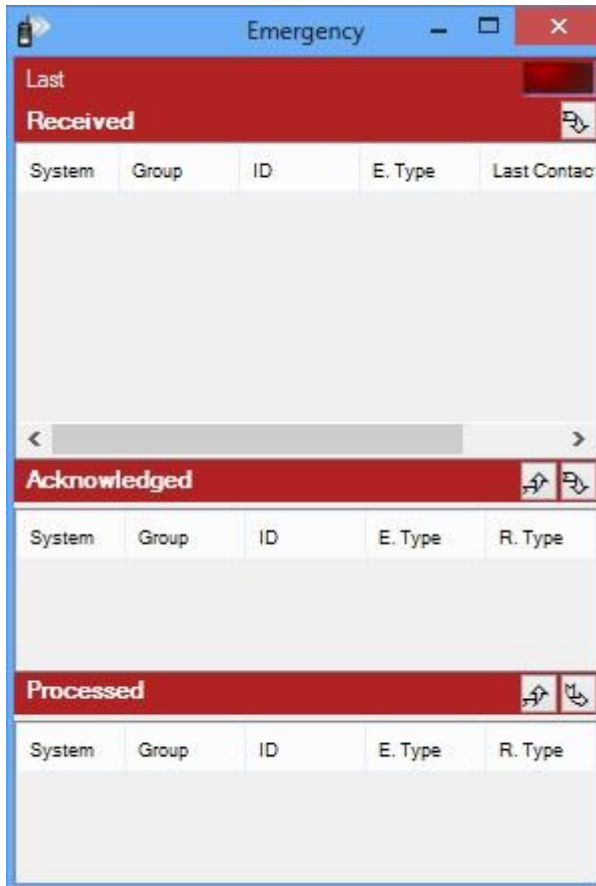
Emergency

Last

Received

| System | Group | ID | E. Type | Last Contac |
|---|---|---|---|---|

Acknowledged

| System | Group | ID | E. Type | R. Type |
|---|---|---|---|---|

Processed

| System | Group | ID | E. Type | R. Type |
|---|---|---|---|---|